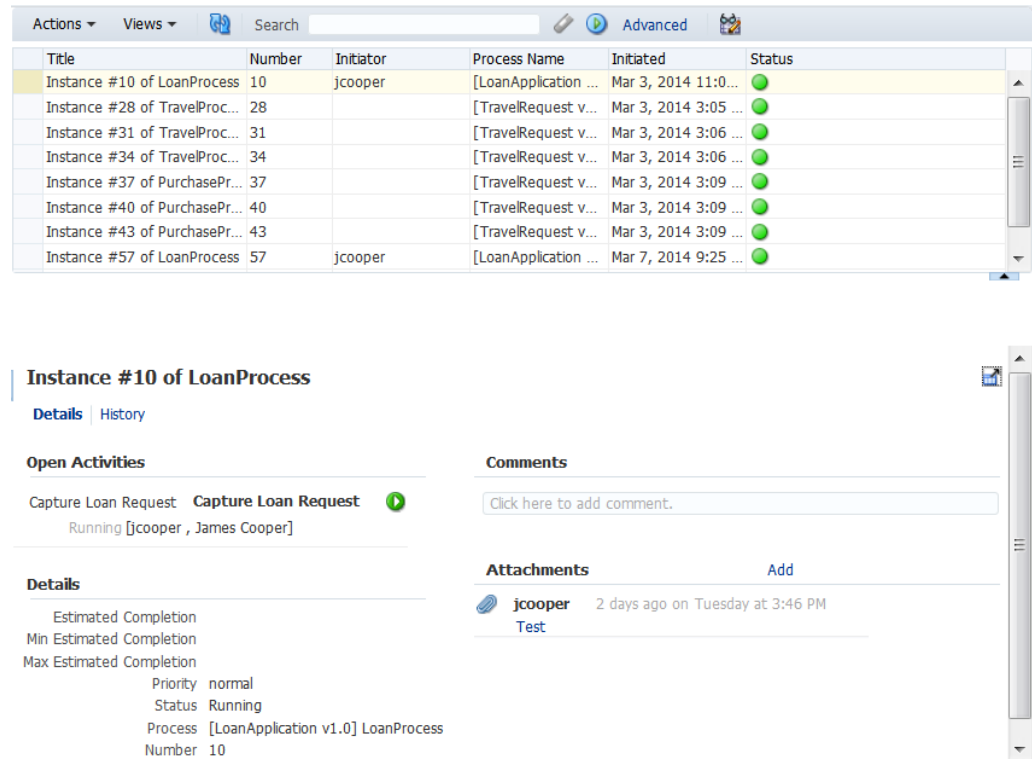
Actions ▾ Views ▾ Search Advanced

| Title | Number | Initiator | Process Name | Initiated | Status |
|---|---|---|---|---|---|
| Instance #10 of LoanProcess | 10 | jcooper | [LoanApplication ... | Mar 3, 2014 11:0... | |
| Instance #28 of TravelProc... | 28 | | [TravelRequest v... | Mar 3, 2014 3:05 ... | |
| Instance #31 of TravelProc... | 31 | | [TravelRequest v... | Mar 3, 2014 3:06 ... | |
| Instance #34 of TravelProc... | 34 | | [TravelRequest v... | Mar 3, 2014 3:06 ... | |
| Instance #37 of PurchasePr... | 37 | | [TravelRequest v... | Mar 3, 2014 3:09 ... | |
| Instance #40 of PurchasePr... | 40 | | [TravelRequest v... | Mar 3, 2014 3:09 ... | |
| Instance #43 of PurchasePr... | 43 | | [TravelRequest v... | Mar 3, 2014 3:09 ... | |
| Instance #57 of LoanProcess | 57 | jcooper | [LoanApplication ... | Mar 7, 2014 9:25 ... | |

Instance #10 of LoanProcess

Details | History

Open Activities

Capture Loan Request Capture Loan Request
Running [jcooper , James Cooper]

Comments

Click here to add comment.

Attachments Add

jcooper 2 days ago on Tuesday at 3:46 PM
Test

Details

Estimated Completion
Min Estimated Completion
Max Estimated Completion
Priority normal
Status Running
Process [LoanApplication v1.0] LoanProcess
Number 10